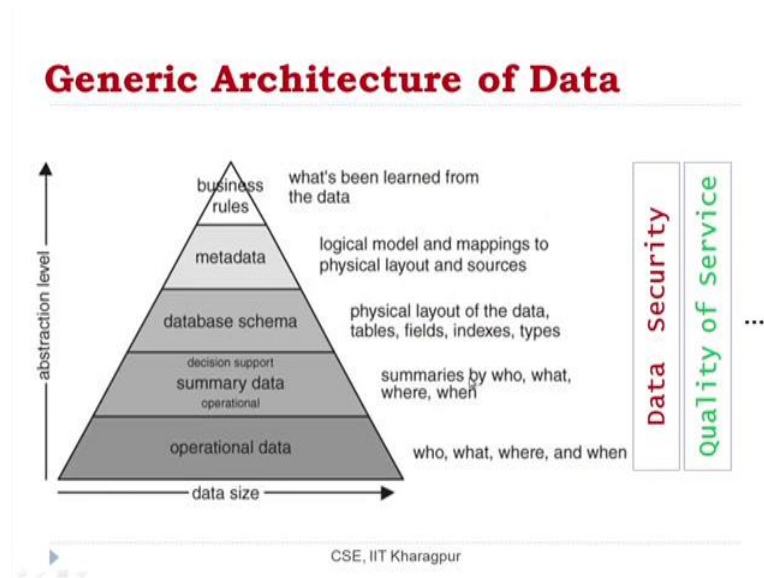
Generic Architecture of Data

abstraction level

business rules — what's been learned from the data

metadata — logical model and mappings to physical layout and sources

database schema — physical layout of the data, tables, fields, indexes, types

decision support
summary data
operational — summaries by who, what, where, when

operational data — who, what, where, and when

data size

Data Security

Quality of Service

...

CSE, IIT Kharagpur